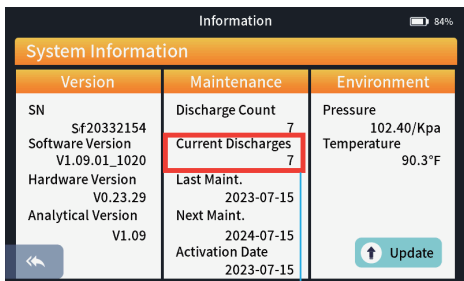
Information
84%
System Information

| Version | Maintenance | Environment |
|---|---|---|
| SN Sf20332154 | Discharge Count 7 | Pressure 102.40/Kpa |
| Software Version V1.09.01_1020 | Current Discharges 7 | Temperature 90.3°F |
| Hardware Version V0.23.29 | Last Maint. 2023-07-15 | |
| Analytical Version V1.09 | Next Maint. 2024-07-15 | |
| | Activation Date 2023-07-15 | Update |